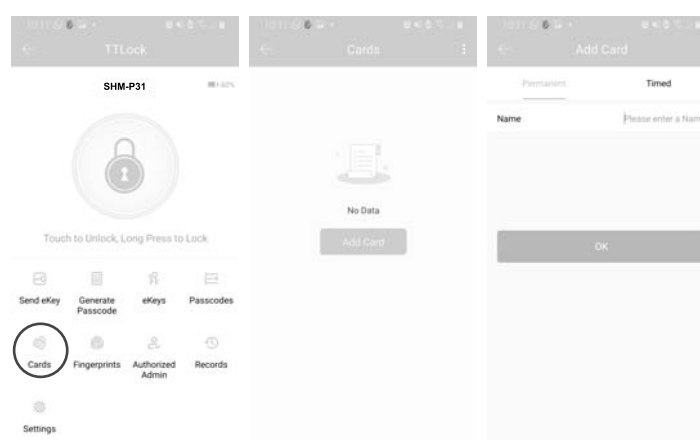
TTLock

SHM-P31

Touch to Unlock, Long Press to Lock

Send eKey
Generate Passcode
eKeys
Passcodes
Cards
Fingerprints
Authorized Admin
Records
Settings

Cards

No Data

Add Card

Add Card

Permanent
Timed

Name
Please enter a Nam

OK